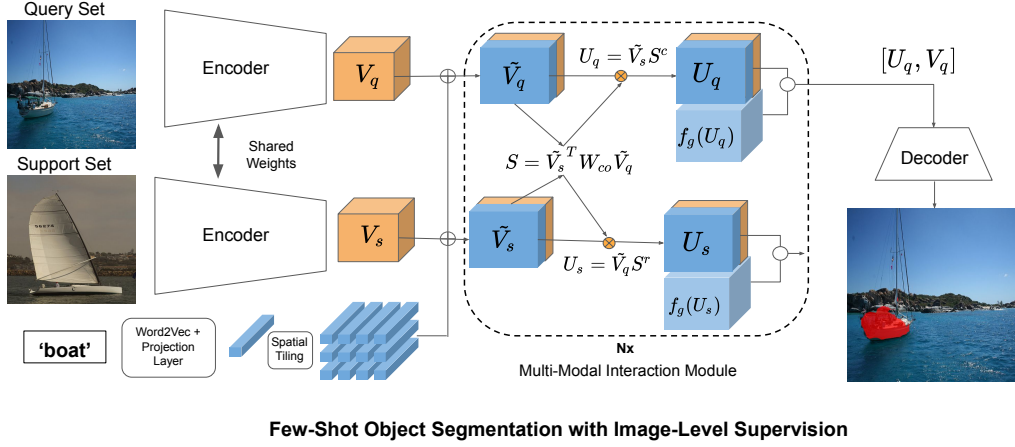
Query Set

Support Set

Encoder

Shared Weights

Encoder

$V_q$

$V_s$

'boat'

Word2Vec + Projection Layer

Spatial Tiling

$\tilde{V}_q$

$U_q = \tilde{V}_s S^c$

$U_q$

$f_g(U_q)$

$S = \tilde{V}_s^T W_{co} \tilde{V}_q$

$\tilde{V}_s$

$U_s = \tilde{V}_q S^r$

$U_s$

$f_g(U_s)$

Nx

Multi-Modal Interaction Module

$[U_q, V_q]$

Decoder

Few-Shot Object Segmentation with Image-Level Supervision